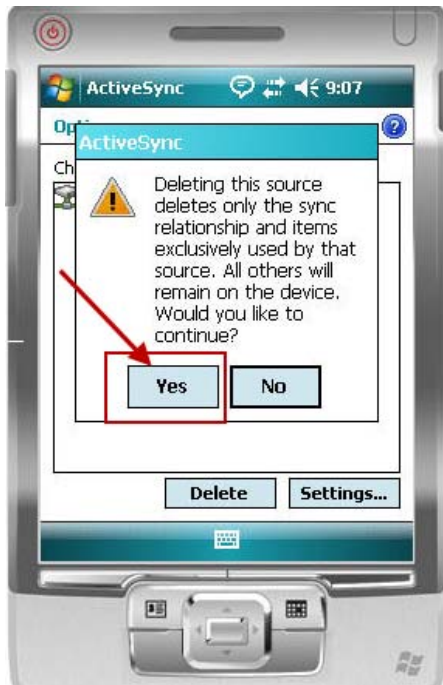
ActiveSync 9:07

Opt

Ch

ActiveSync

Deleting this source deletes only the sync relationship and items exclusively used by that source. All others will remain on the device. Would you like to continue?

Yes

No

Delete

Settings...